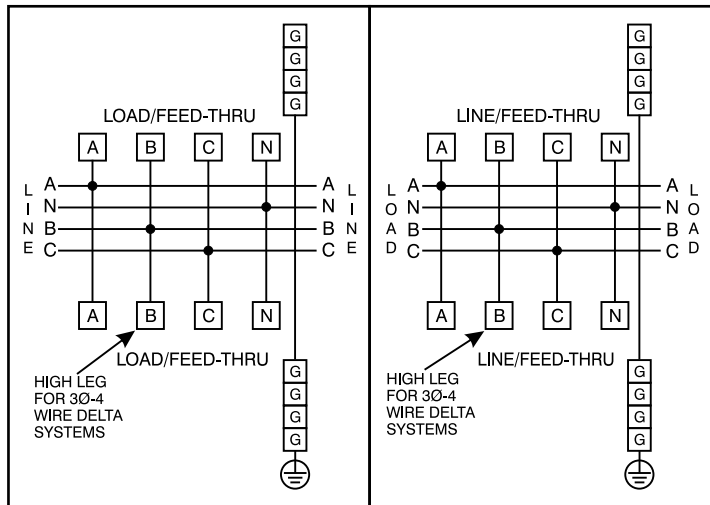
G
G
G
G

LOAD/FEED-THRU

A B C N

L I N E

A
N
B
C

A
N
B
C

L I N E

A B C N

LOAD/FEED-THRU

HIGH LEG FOR 3Ø-4 WIRE DELTA SYSTEMS

G
G
G
G

G
G
G
G

LINE/FEED-THRU

A B C N

L O A D

A
N
B
C

A
N
B
C

L O A D

A B C N

LINE/FEED-THRU

HIGH LEG FOR 3Ø-4 WIRE DELTA SYSTEMS

G
G
G
G